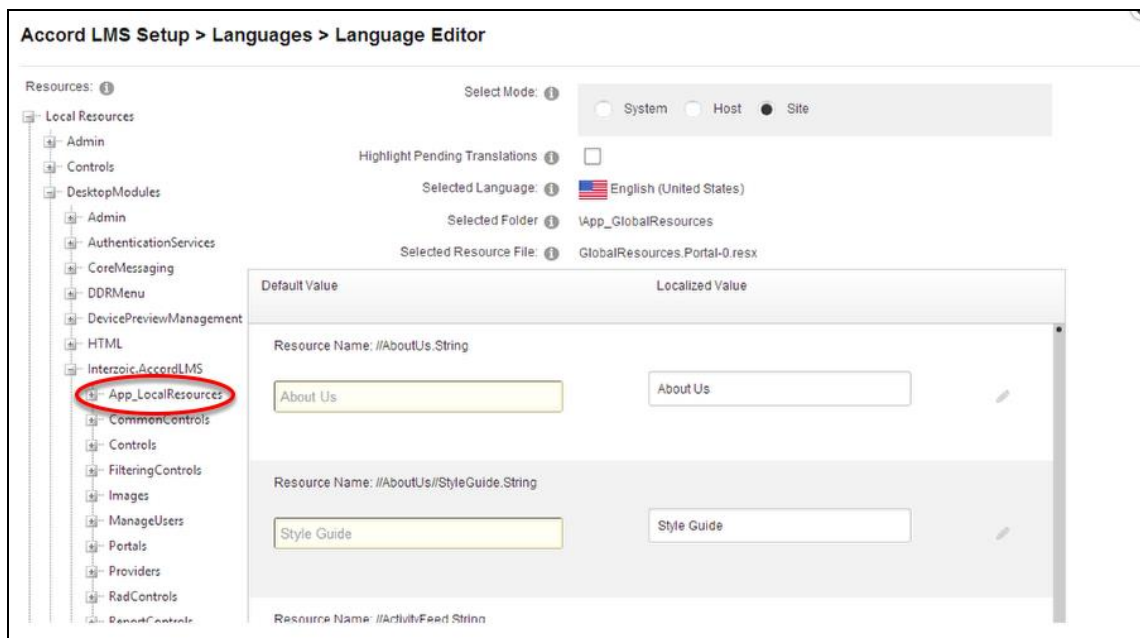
Accord LMS Setup > Languages > Language Editor

Resources:
Local Resources
Admin
Controls
DesktopModules
Admin
AuthenticationServices
CoreMessaging
DDRMenu
DevicePreviewManagement
HTML
Interzoic.AccordLMS
App_LocalResources
CommonControls
Controls
FilteringControls
Images
ManageUsers
Portals
Providers
RadControls
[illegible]

Select Mode:
System Host Site

Highlight Pending Translations
Selected Language: English (United States)
Selected Folder \App_GlobalResources
Selected Resource File: GlobalResources.Portal-0.resx

| Default Value | Localized Value |
|---|---|
| Resource Name: //AboutUs.String | |
| About Us | About Us |
| Resource Name: //AboutUs//StyleGuide.String | |
| Style Guide | Style Guide |
| Resource Name: //ActivityFeed.String | |